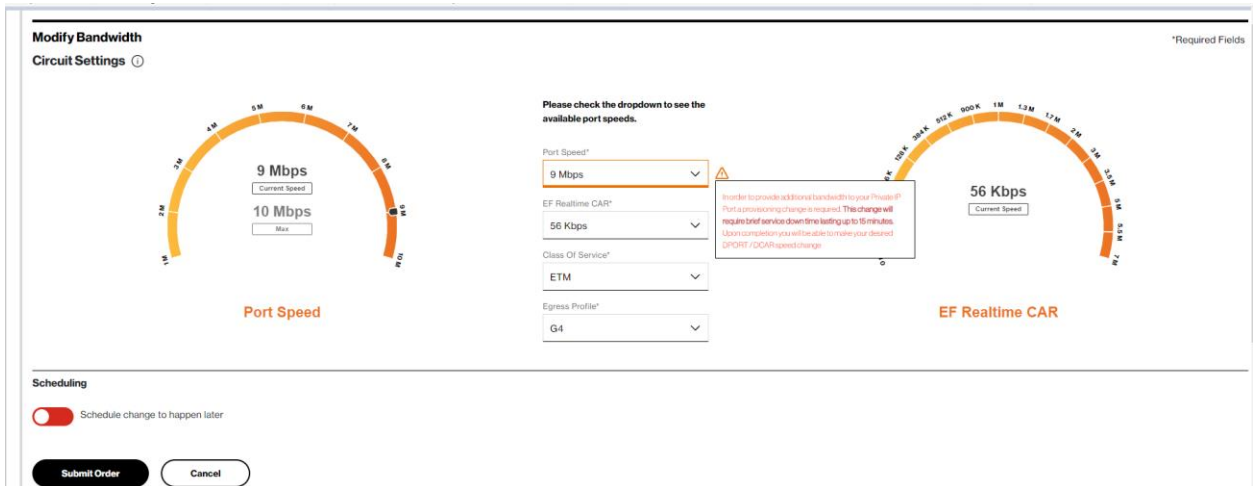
Modify Bandwidth

*Required Fields

Circuit Settings ⓘ

1M
2M
3M
4M
5M
6M
7M
8M
9M
10M

9 Mbps
Current Speed
10 Mbps
Max

Port Speed

Please check the dropdown to see the available port speeds.

Port Speed*
9 Mbps

EF Realtime CAR*
56 Kbps

Class Of Service*
ETM

Egress Profile*
G4

In order to provide additional bandwidth to your Private IP Port a provisioning change is required. This change will require brief service down time lasting up to 15 minutes. Upon completion you will be able to make your desired DPORT / DCAR speed change.

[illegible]K
128 K
384 K
512 K
900 K
1M
1.3 M
1.7 M
2M
3M
3.5 M
5M
5.5 M
7M

56 Kbps
Current Speed

EF Realtime CAR

Scheduling

Schedule change to happen later

Submit Order
Cancel